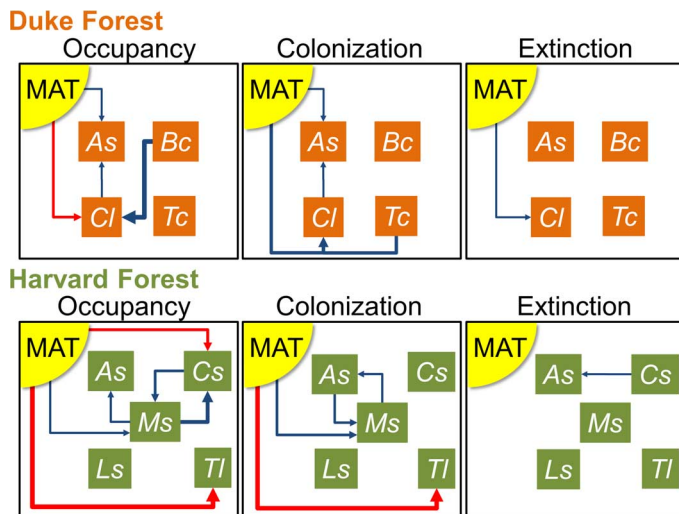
Duke Forest

Occupancy

MAT

As

Bc

Cl

Tc

Colonization

MAT

As

Bc

Cl

Tc

Extinction

MAT

As

Bc

Cl

Tc

Harvard Forest

Occupancy

MAT

As

Cs

Ms

Ls

Tl

Colonization

MAT

As

Cs

Ms

Ls

Tl

Extinction

MAT

As

Cs

Ms

Ls

Tl